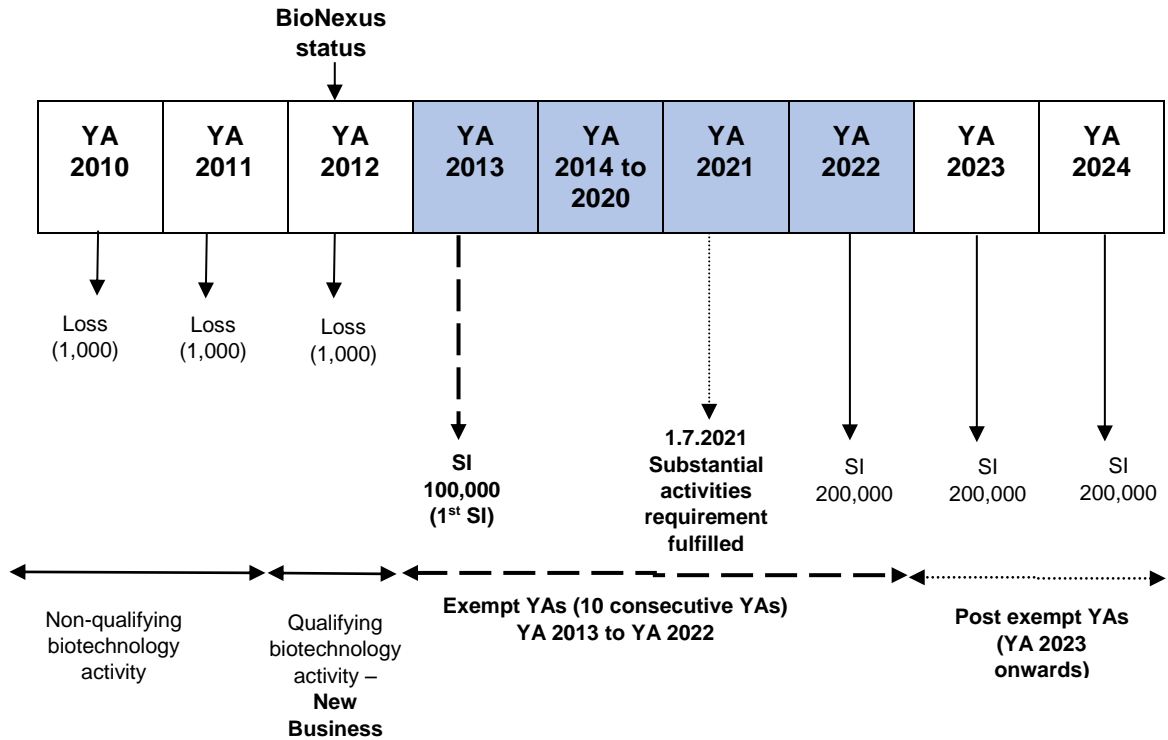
BioNexus status

| YA 2010 | YA 2011 | YA 2012 | YA 2013 | YA 2014 to 2020 | YA 2021 | YA 2022 | YA 2023 | YA 2024 |
|---|---|---|---|---|---|---|---|---|

Loss (1,000)

Loss (1,000)

Loss (1,000)

SI 100,000 (1$^{st}$ SI)

1.7.2021 Substantial activities requirement fulfilled

SI 200,000

SI 200,000

SI 200,000

Non-qualifying biotechnology activity

Qualifying biotechnology activity – New Business

Exempt YAs (10 consecutive YAs) YA 2013 to YA 2022

Post exempt YAs (YA 2023 onwards)